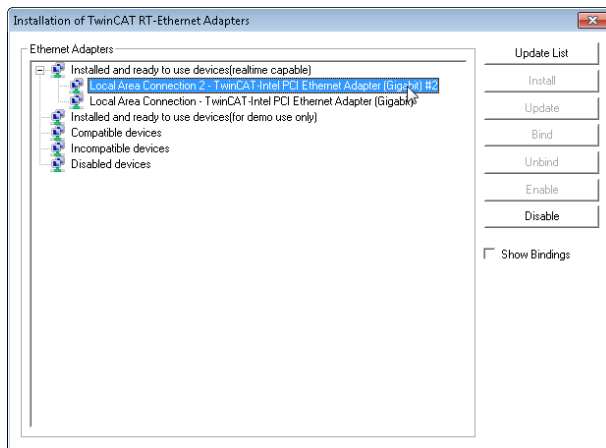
Installation of TwinCAT RT-Ethernet Adapters

Ethernet Adapters

Installed and ready to use devices(realtime capable)
Local Area Connection 2 - TwinCAT-Intel PCI Ethernet Adapter (Gigabit) #2
Local Area Connection - TwinCAT-Intel PCI Ethernet Adapter (Gigabit)
Installed and ready to use devices(for demo use only)
Compatible devices
Incompatible devices
Disabled devices

Update List
Install
Update
Bind
Unbind
Enable
Disable

Show Bindings